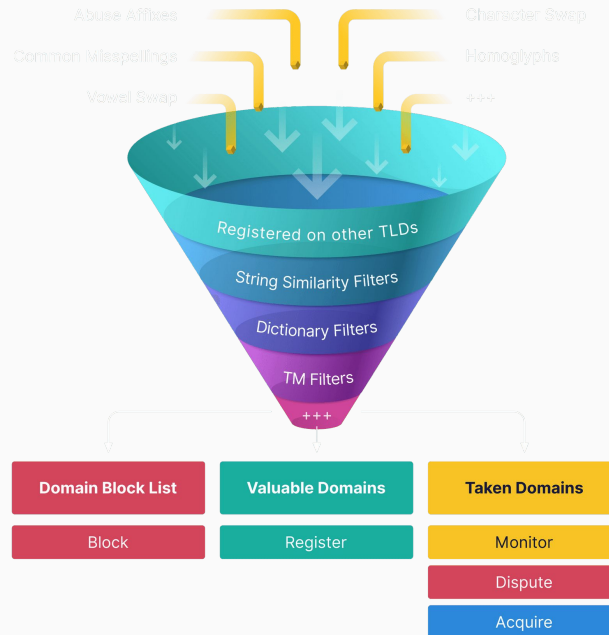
Abuse Affixes
Character Swap
Common Misspellings
Homoglyphs
Vowel Swap
+++

Registered on other TLDs
String Similarity Filters
Dictionary Filters
TM Filters
+++

Domain Block List
Block

Valuable Domains
Register

Taken Domains
Monitor
Dispute
Acquire